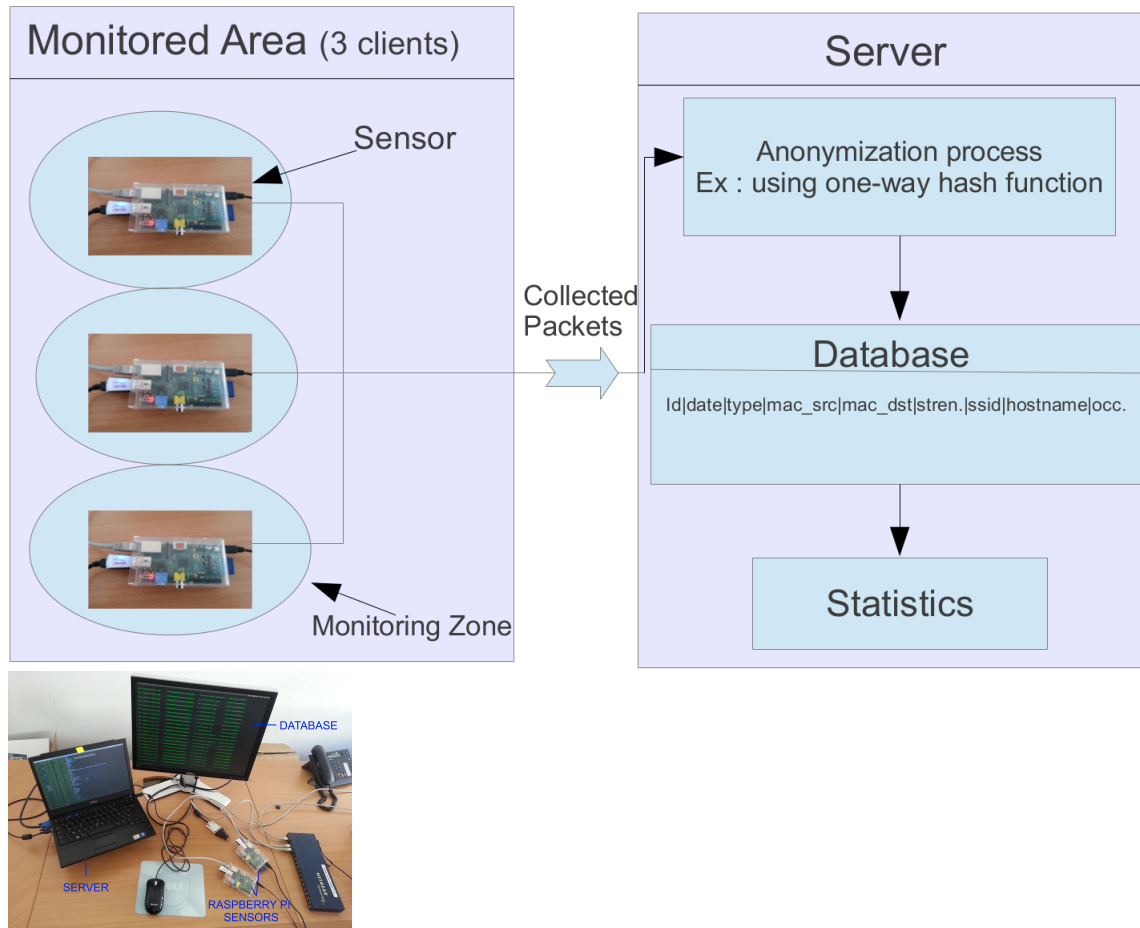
Monitored Area (3 clients)

Sensor

Monitoring Zone

Collected Packets

Server

Anonymization process
Ex : using one-way hash function

Database

Id|date|type|mac_src|mac_dst|stren.|ssid|hostname|occ.

Statistics

DATABASE

SERVER

RASPBERRY PI SENSORS